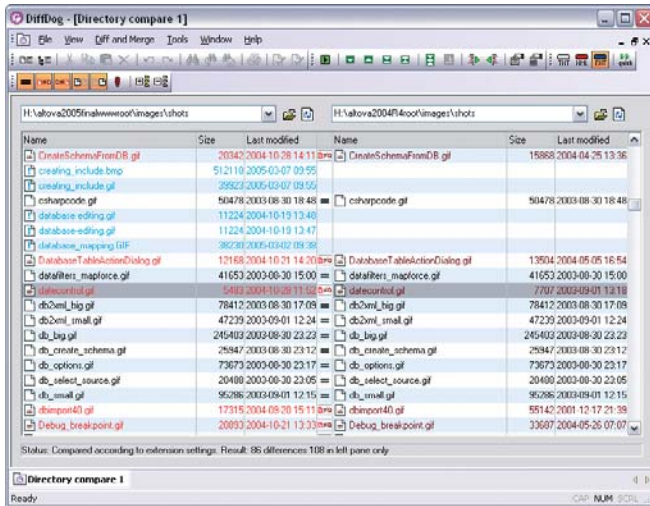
DiffDog - [Directory compare 1]

File View Diff and Merge Tools Window Help

H:\altova2005final\wwwroot\images\shots

H:\altova2004R4root\images\shots

| Name | Size | Last modified | | Name | Size | Last modified |
|---|---|---|---|---|---|---|
| CreateSchemaFromDB.gif | 20342 | 2004-10-28 14:11 | | CreateSchemaFromDB.gif | 15868 | 2004-04-25 13:36 |
| creating_include.bmp | 512118 | 2005-03-07 09:55 | | | | |
| creating_include.gif | 39923 | 2005-03-07 09:55 | | | | |
| csharpcode.gif | 50478 | 2003-08-30 18:48 | = | csharpcode.gif | 50478 | 2003-08-30 18:48 |
| database editing.gif | 11224 | 2004-10-19 13:48 | | | | |
| database-editing.gif | 11224 | 2004-10-19 13:47 | | | | |
| database_mapping.GIF | 38230 | 2005-03-02 09:38 | | | | |
| DatabaseTableActionDialog.gif | 12168 | 2004-10-21 14:20 | | DatabaseTableActionDialog.gif | 13504 | 2004-05-05 16:54 |
| datafilters_mapforce.gif | 41653 | 2003-08-30 15:00 | = | datafilters_mapforce.gif | 41653 | 2003-08-30 15:00 |
| datecontrol.gif | 5483 | 2004-10-28 11:52 | | datecontrol.gif | 7707 | 2003-09-01 13:18 |
| db2xml_big.gif | 78412 | 2003-08-30 17:09 | = | db2xml_big.gif | 78412 | 2003-08-30 17:09 |
| db2xml_small.gif | 47239 | 2003-09-01 12:24 | = | db2xml_small.gif | 47239 | 2003-09-01 12:24 |
| db_big.gif | 245403 | 2003-08-30 23:23 | = | db_big.gif | 245403 | 2003-08-30 23:23 |
| db_create_schema.gif | 25947 | 2003-08-30 23:12 | = | db_create_schema.gif | 25947 | 2003-08-30 23:12 |
| db_options.gif | 73673 | 2003-08-30 23:17 | = | db_options.gif | 73673 | 2003-08-30 23:17 |
| db_select_source.gif | 20488 | 2003-08-30 23:05 | = | db_select_source.gif | 20488 | 2003-08-30 23:05 |
| db_small.gif | 95286 | 2003-09-01 12:15 | = | db_small.gif | 95286 | 2003-09-01 12:15 |
| dbimport40.gif | 17315 | 2004-09-20 15:11 | | dbimport40.gif | 55142 | 2001-12-17 21:39 |
| Debug_breakpoint.gif | 20893 | 2004-10-21 13:33 | | Debug_breakpoint.gif | 33687 | 2004-05-26 07:07 |

Status: Compared according to extension settings. Result: 86 differences 108 in left pane only

Directory compare 1

Ready CAP NUM SCRL